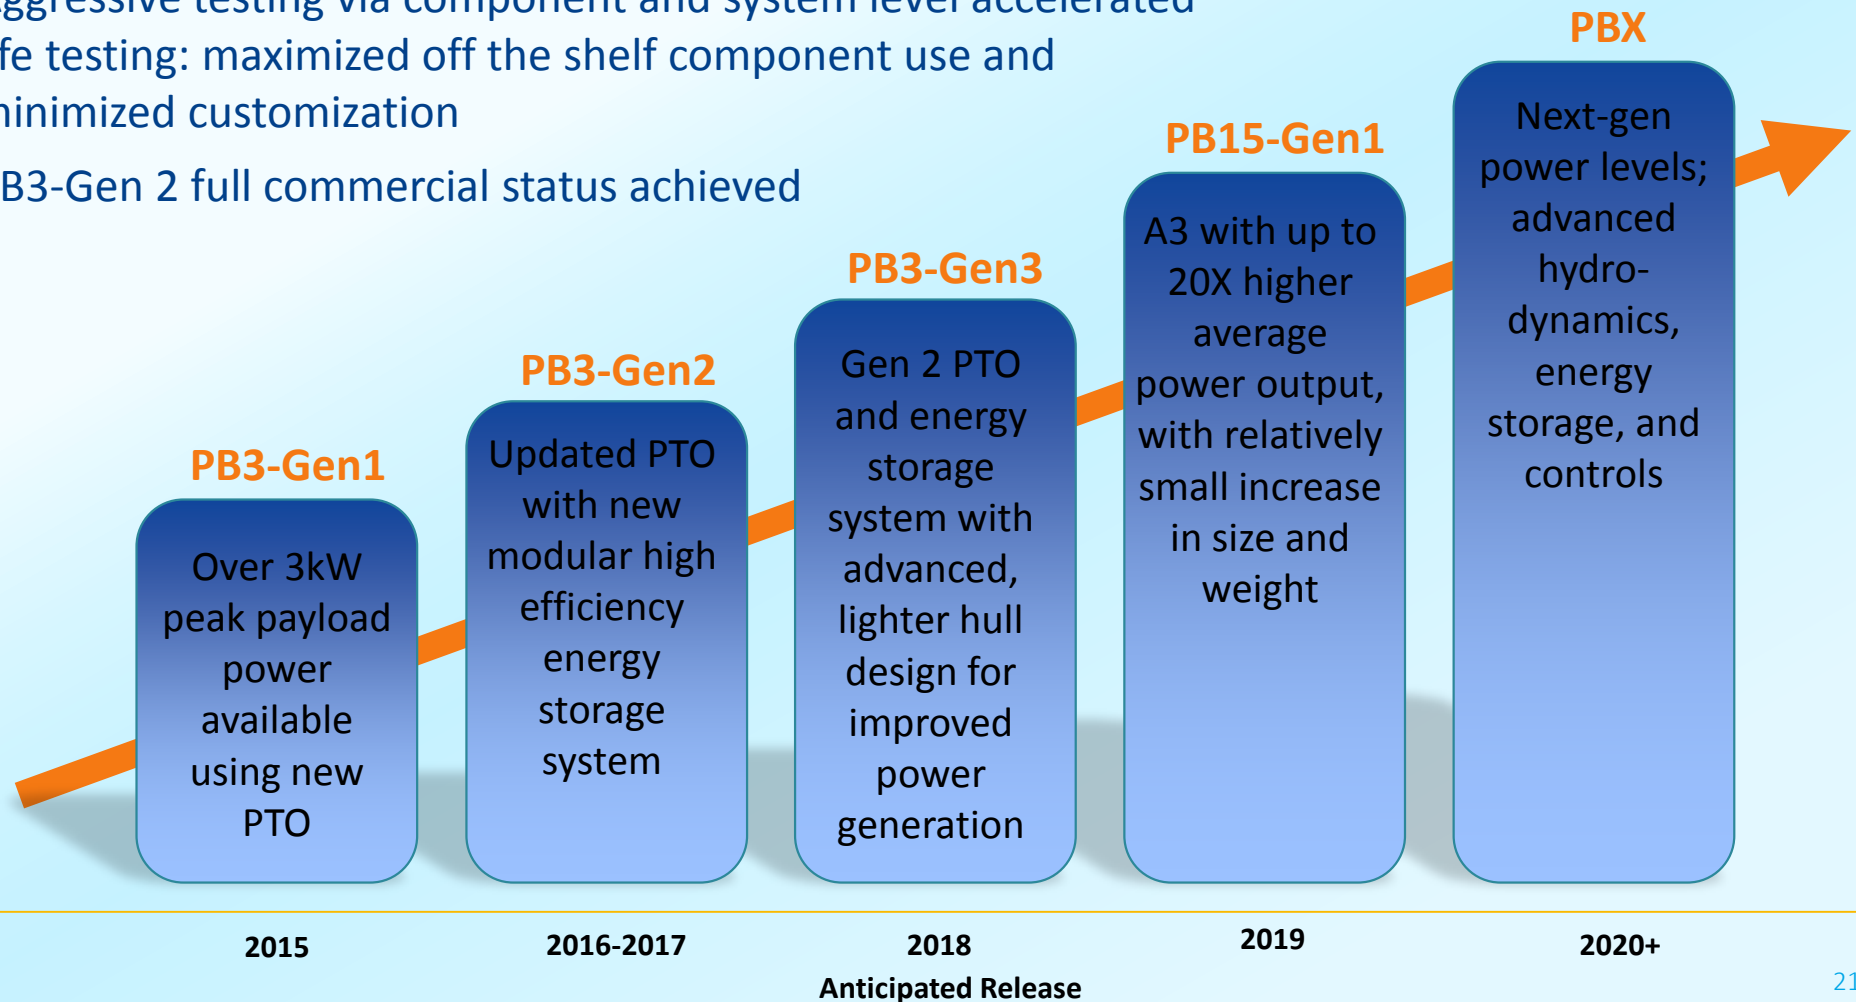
ggressive testing via component and system level accelerated fe testing: maximized off the shelf component use and inimized customization

B3-Gen 2 full commercial status achieved

PB3-Gen1

Over 3kW peak payload power available using new PTO

PB3-Gen2

Updated PTO with new modular high efficiency energy storage system

PB3-Gen3

Gen 2 PTO and energy storage system with advanced, lighter hull design for improved power generation

PB15-Gen1

A3 with up to 20X higher average power output, with relatively small increase in size and weight

PBX

Next-gen power levels; advanced hydro-dynamics, energy storage, and controls

2015

2016-2017

2018

2019

2020+

Anticipated Release

21